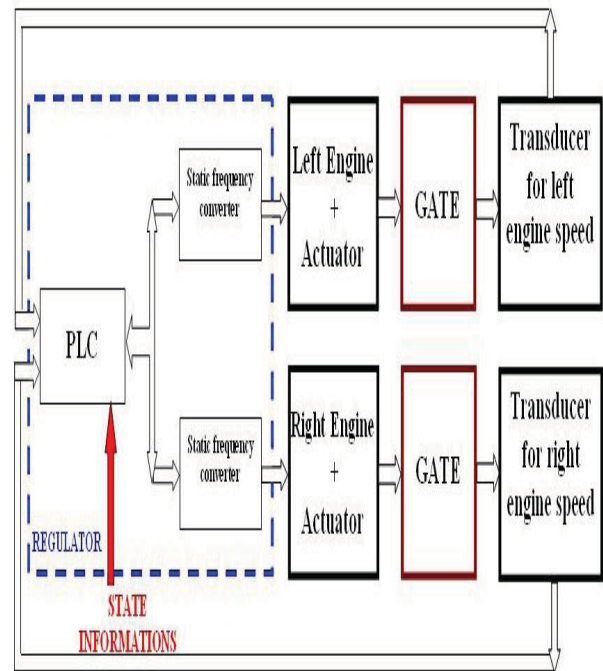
Static frequency converter

Left Engine + Actuator

GATE

Transducer for left engine speed

PLC

Static frequency converter

Right Engine + Actuator

GATE

Transducer for right engine speed

REGULATOR

STATE INFORMATIONS